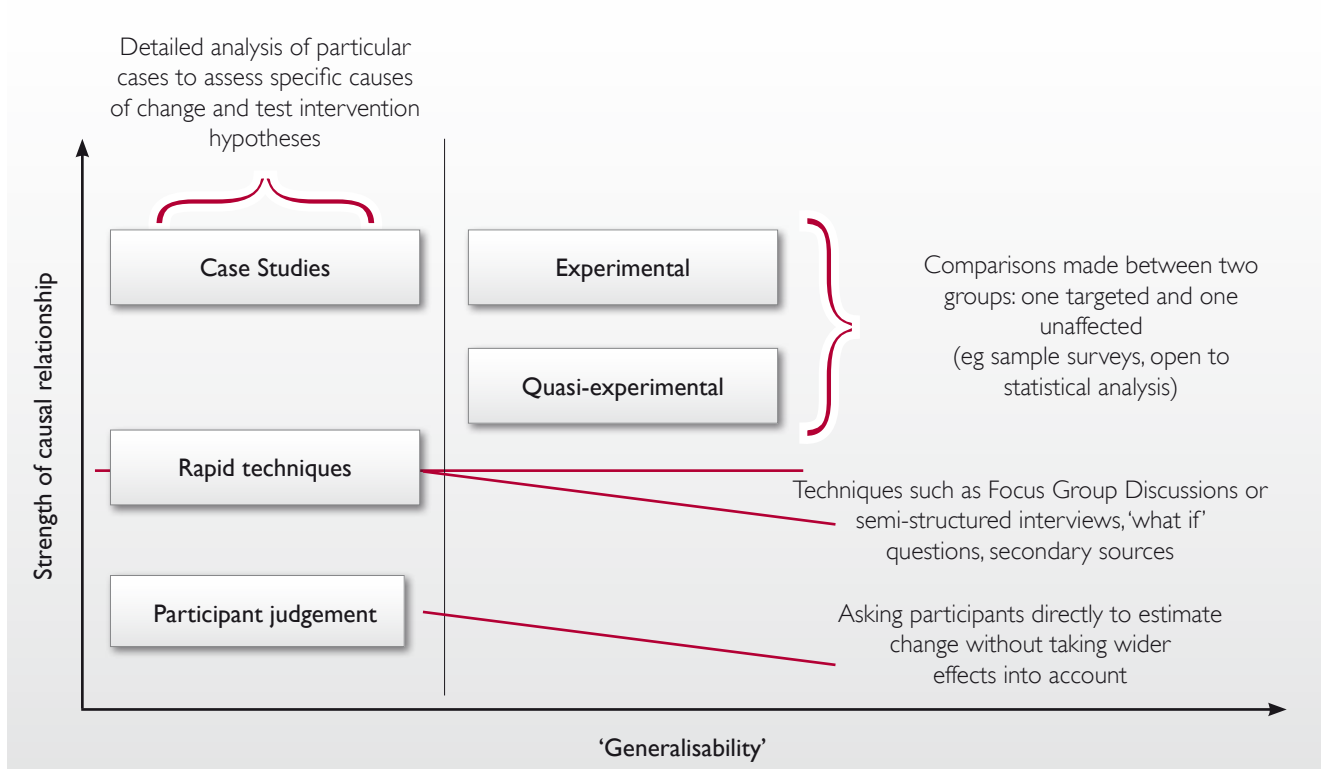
Detailed analysis of particular cases to assess specific causes of change and test intervention hypotheses

Strength of causal relationship

Case Studies

Experimental

Quasi-experimental

Comparisons made between two groups: one targeted and one unaffected (eg sample surveys, open to statistical analysis)

Rapid techniques

Techniques such as Focus Group Discussions or semi-structured interviews, 'what if' questions, secondary sources

Participant judgement

Asking participants directly to estimate change without taking wider effects into account

'Generalisability'